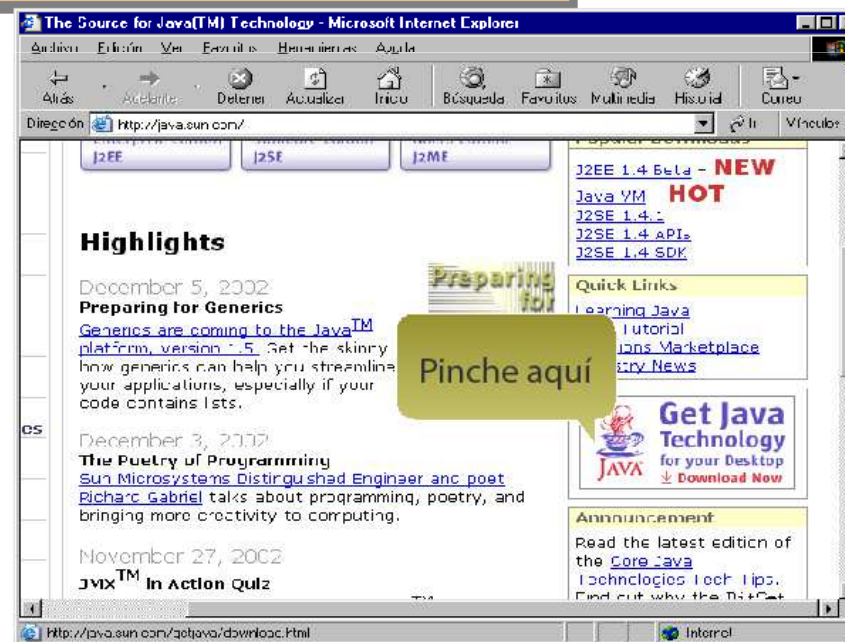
The Source for Java(TM) Technology - Microsoft Internet Explorer

Archivo Edición Ver Favoritos Herramientas Ayuda

Atrás Adelante Detener Actualizar Inicio Búsqueda Favoritos Multimedia Historial Correo

Dirección http://java.sun.com/ Ir Vínculos

J2EE J2SE J2ME

Highlights

December 5, 2002
Preparing for Generics
Generics are coming to the Java$^{TM}$ platform, version 1.5. Get the skinny how generics can help you streamline your applications, especially if your code contains lists.

December 3, 2002
The Poetry of Programming
Sun Microsystems Distinguished Engineer and poet Richard Gabriel talks about programming, poetry, and bringing more creativity to computing.

November 27, 2002
JMX$^{TM}$ in Action Quiz

J2EE 1.4 Beta - NEW
Java VM HOT
J2SE 1.4.1
J2SE 1.4 APIs
J2SE 1.4 SDK

Quick Links
Learning Java
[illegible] Tutorial
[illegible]tions Marketplace
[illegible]stry News

Pinche aquí

Preparing for

Get Java Technology for your Desktop
Download Now

Announcement
Read the latest edition of the Core Java Technologies Tech Tips. Find out why the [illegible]

es

http://java.sun.com/getjava/download.html Internet